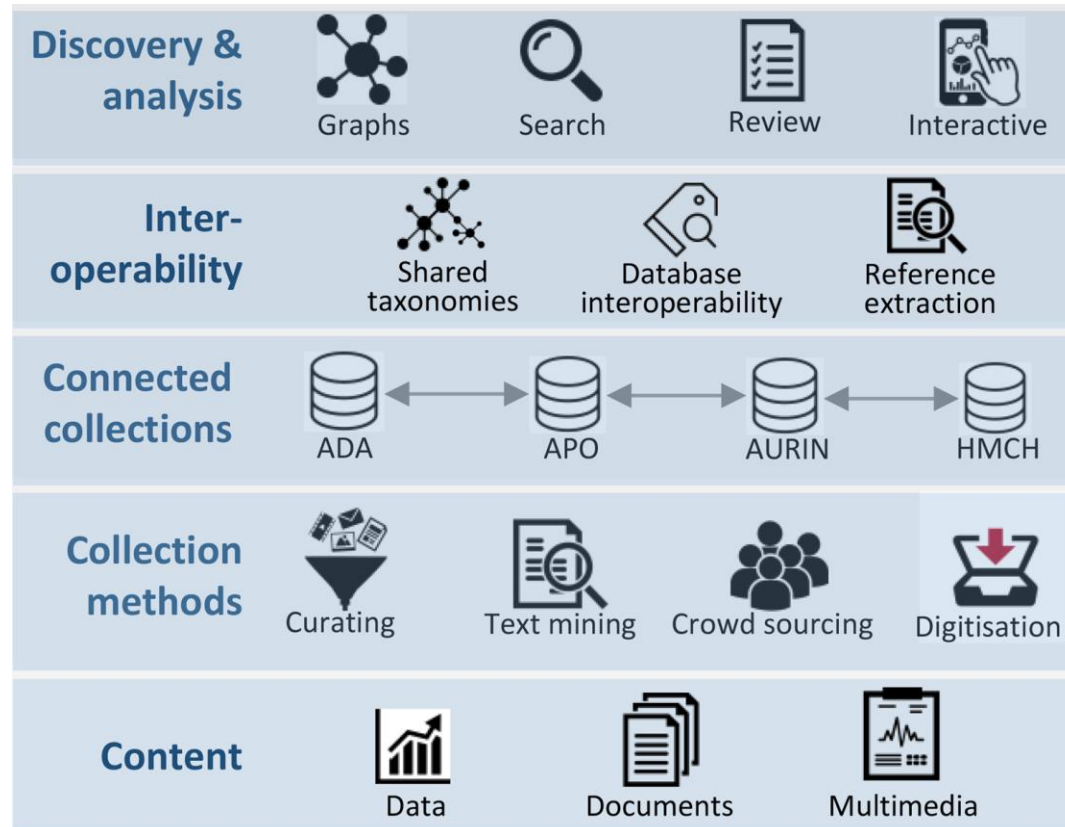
Discovery & analysis
Graphs
Search
Review
Interactive

Inter-operability
Shared taxonomies
Database interoperability
Reference extraction

Connected collections
ADA
APO
AURIN
HMCH

Collection methods
Curating
Text mining
Crowd sourcing
Digitisation

Content
Data
Documents
Multimedia